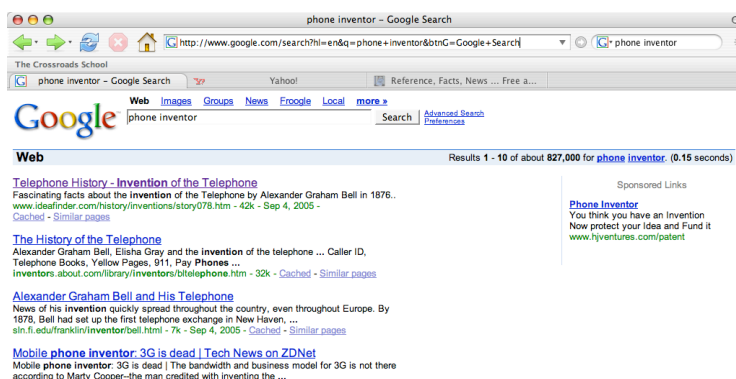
phone inventor – Google Search

http://www.google.com/search?hl=en&q=phone+inventor&btnG=Google+Search

phone inventor

The Crossroads School

phone inventor – Google Search

Yahoo!

Reference, Facts, News ... Free a...

Google

Web Images Groups News Froogle Local more »

phone inventor

Search

Advanced Search
Preferences

Web

Results 1 - 10 of about 827,000 for phone inventor. (0.15 seconds)

Telephone History - Invention of the Telephone
Fascinating facts about the invention of the Telephone by Alexander Graham Bell in 1876..
www.ideafinder.com/history/inventions/story078.htm - 42k - Sep 4, 2005 -
Cached - Similar pages

The History of the Telephone
Alexander Graham Bell, Elisha Gray and the invention of the telephone ... Caller ID, Telephone Books, Yellow Pages, 911, Pay Phones ...
inventors.about.com/library/inventors/bltelephone.htm - 32k - Cached - Similar pages

Alexander Graham Bell and His Telephone
News of his invention quickly spread throughout the country, even throughout Europe. By 1878, Bell had set up the first telephone exchange in New Haven, ...
sln.fi.edu/franklin/inventor/bell.html - 7k - Sep 4, 2005 - Cached - Similar pages

Mobile phone inventor: 3G is dead | Tech News on ZDNet
Mobile phone inventor: 3G is dead | The bandwidth and business model for 3G is not there according to Marty Cooper--the man credited with inventing the ...

Sponsored Links

Phone Inventor
You think you have an Invention
Now protect your Idea and Fund it
www.hjventures.com/patent